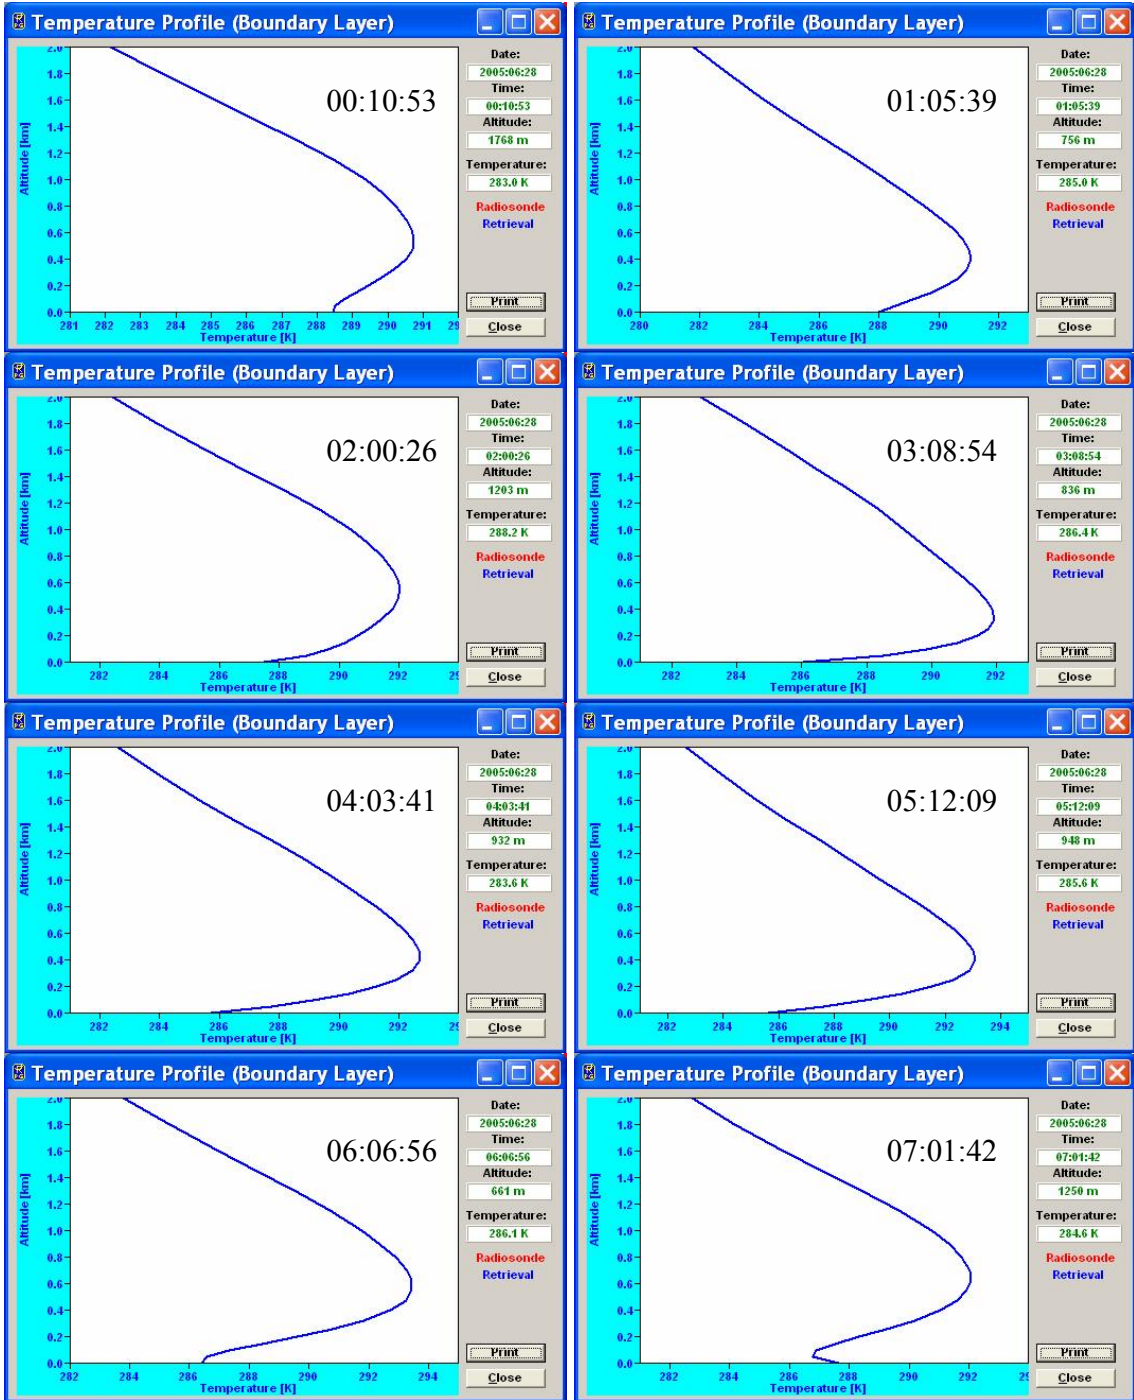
Temperature Profile (Boundary Layer)

00:10:53

Altitude [km]
2.0
1.8
1.6
1.4
1.2
1.0
0.8
0.6
0.4
0.2
0.0
281 282 283 284 285 286 287 288 289 290 291 29
Temperature [K]

Date:
2005:06:28
Time:
00:10:53
Altitude:
1768 m
Temperature:
283.0 K
Radiosonde
Retrieval
Print
Close

Temperature Profile (Boundary Layer)

01:05:39

Altitude [km]
2.0
1.8
1.6
1.4
1.2
1.0
0.8
0.6
0.4
0.2
0.0
280 282 284 286 288 290 292
Temperature [K]

Date:
2005:06:28
Time:
01:05:39
Altitude:
756 m
Temperature:
285.0 K
Radiosonde
Retrieval
Print
Close

Temperature Profile (Boundary Layer)

02:00:26

Altitude [km]
2.0
1.8
1.6
1.4
1.2
1.0
0.8
0.6
0.4
0.2
0.0
282 284 286 288 290 292 29
Temperature [K]

Date:
2005:06:28
Time:
02:00:26
Altitude:
1203 m
Temperature:
288.2 K
Radiosonde
Retrieval
Print
Close

Temperature Profile (Boundary Layer)

03:08:54

Altitude [km]
2.0
1.8
1.6
1.4
1.2
1.0
0.8
0.6
0.4
0.2
0.0
282 284 286 288 290 292
Temperature [K]

Date:
2005:06:28
Time:
03:08:54
Altitude:
836 m
Temperature:
286.4 K
Radiosonde
Retrieval
Print
Close

Temperature Profile (Boundary Layer)

04:03:41

Altitude [km]
2.0
1.8
1.6
1.4
1.2
1.0
0.8
0.6
0.4
0.2
0.0
282 284 286 288 290 292 29
Temperature [K]

Date:
2005:06:28
Time:
04:03:41
Altitude:
932 m
Temperature:
283.6 K
Radiosonde
Retrieval
Print
Close

Temperature Profile (Boundary Layer)

05:12:09

Altitude [km]
2.0
1.8
1.6
1.4
1.2
1.0
0.8
0.6
0.4
0.2
0.0
282 284 286 288 290 292 294
Temperature [K]

Date:
2005:06:28
Time:
05:12:09
Altitude:
948 m
Temperature:
285.6 K
Radiosonde
Retrieval
Print
Close

Temperature Profile (Boundary Layer)

06:06:56

Altitude [km]
2.0
1.8
1.6
1.4
1.2
1.0
0.8
0.6
0.4
0.2
0.0
282 284 286 288 290 292 294
Temperature [K]

Date:
2005:06:28
Time:
06:06:56
Altitude:
661 m
Temperature:
286.1 K
Radiosonde
Retrieval
Print
Close

Temperature Profile (Boundary Layer)

07:01:42

Altitude [km]
2.0
1.8
1.6
1.4
1.2
1.0
0.8
0.6
0.4
0.2
0.0
282 284 286 288 290 292 29
Temperature [K]

Date:
2005:06:28
Time:
07:01:42
Altitude:
1250 m
Temperature:
284.6 K
Radiosonde
Retrieval
Print
Close